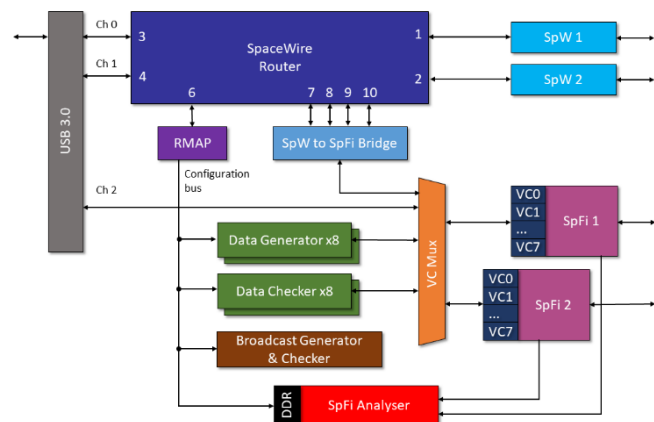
USB 3.0

Ch 0

Ch 1

Ch 2

3

4

SpaceWire Router

1

2

SpW 1

SpW 2

6

7

8

9

10

RMAP

SpW to SpFi Bridge

Configuration bus

VC Mux

VC0
VC1
...
VC7

SpFi 1

VC0
VC1
...
VC7

SpFi 2

Data Generator x8

Data Checker x8

Broadcast Generator & Checker

DDR

SpFi Analyser